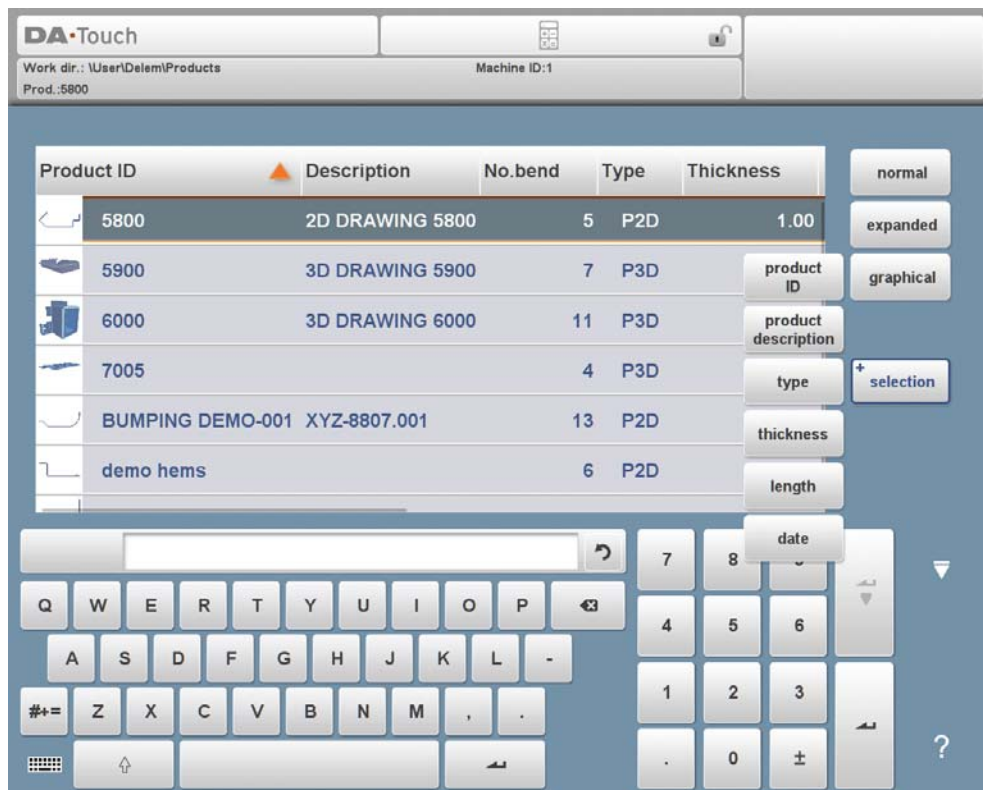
DA·Touch

Work dir.: \User\Delem\Products
Prod.:5800

Machine ID:1

| Product ID | Description | No.bend | Type | Thickness |
|---|---|---|---|---|
| 5800 | 2D DRAWING 5800 | 5 | P2D | 1.00 |
| 5900 | 3D DRAWING 5900 | 7 | P3D | |
| 6000 | 3D DRAWING 6000 | 11 | P3D | |
| 7005 | | 4 | P3D | |
| BUMPING DEMO-001 | XYZ-8807.001 | 13 | P2D | |
| demo hems | | 6 | P2D | |

normal
expanded
graphical
selection

product ID
product description
type
thickness
length
date

Q W E R T Y U I O P
A S D F G H J K L -
#+= Z X C V B N M , .

7 8
4 5 6
1 2 3
. 0 ±

?